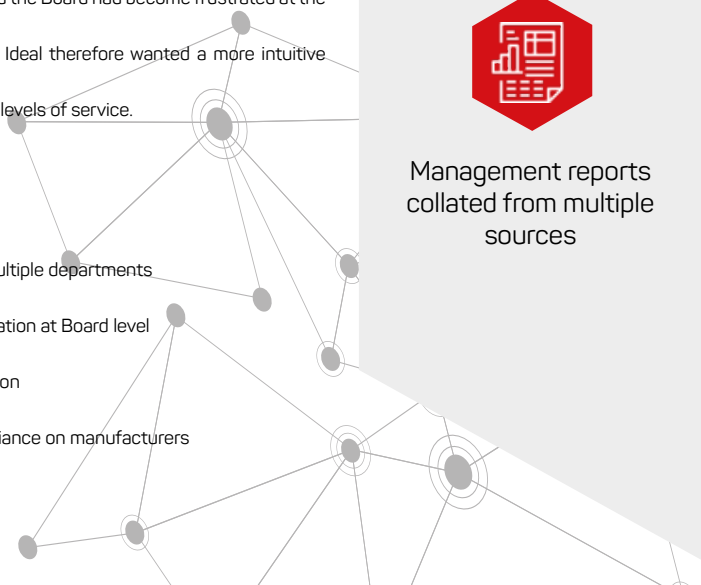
the Board had become frustrated at the

Ideal therefore wanted a more intuitive

levels of service.

ultiple departments

ation at Board level

on

iance on manufacturers

Management reports collated from multiple sources